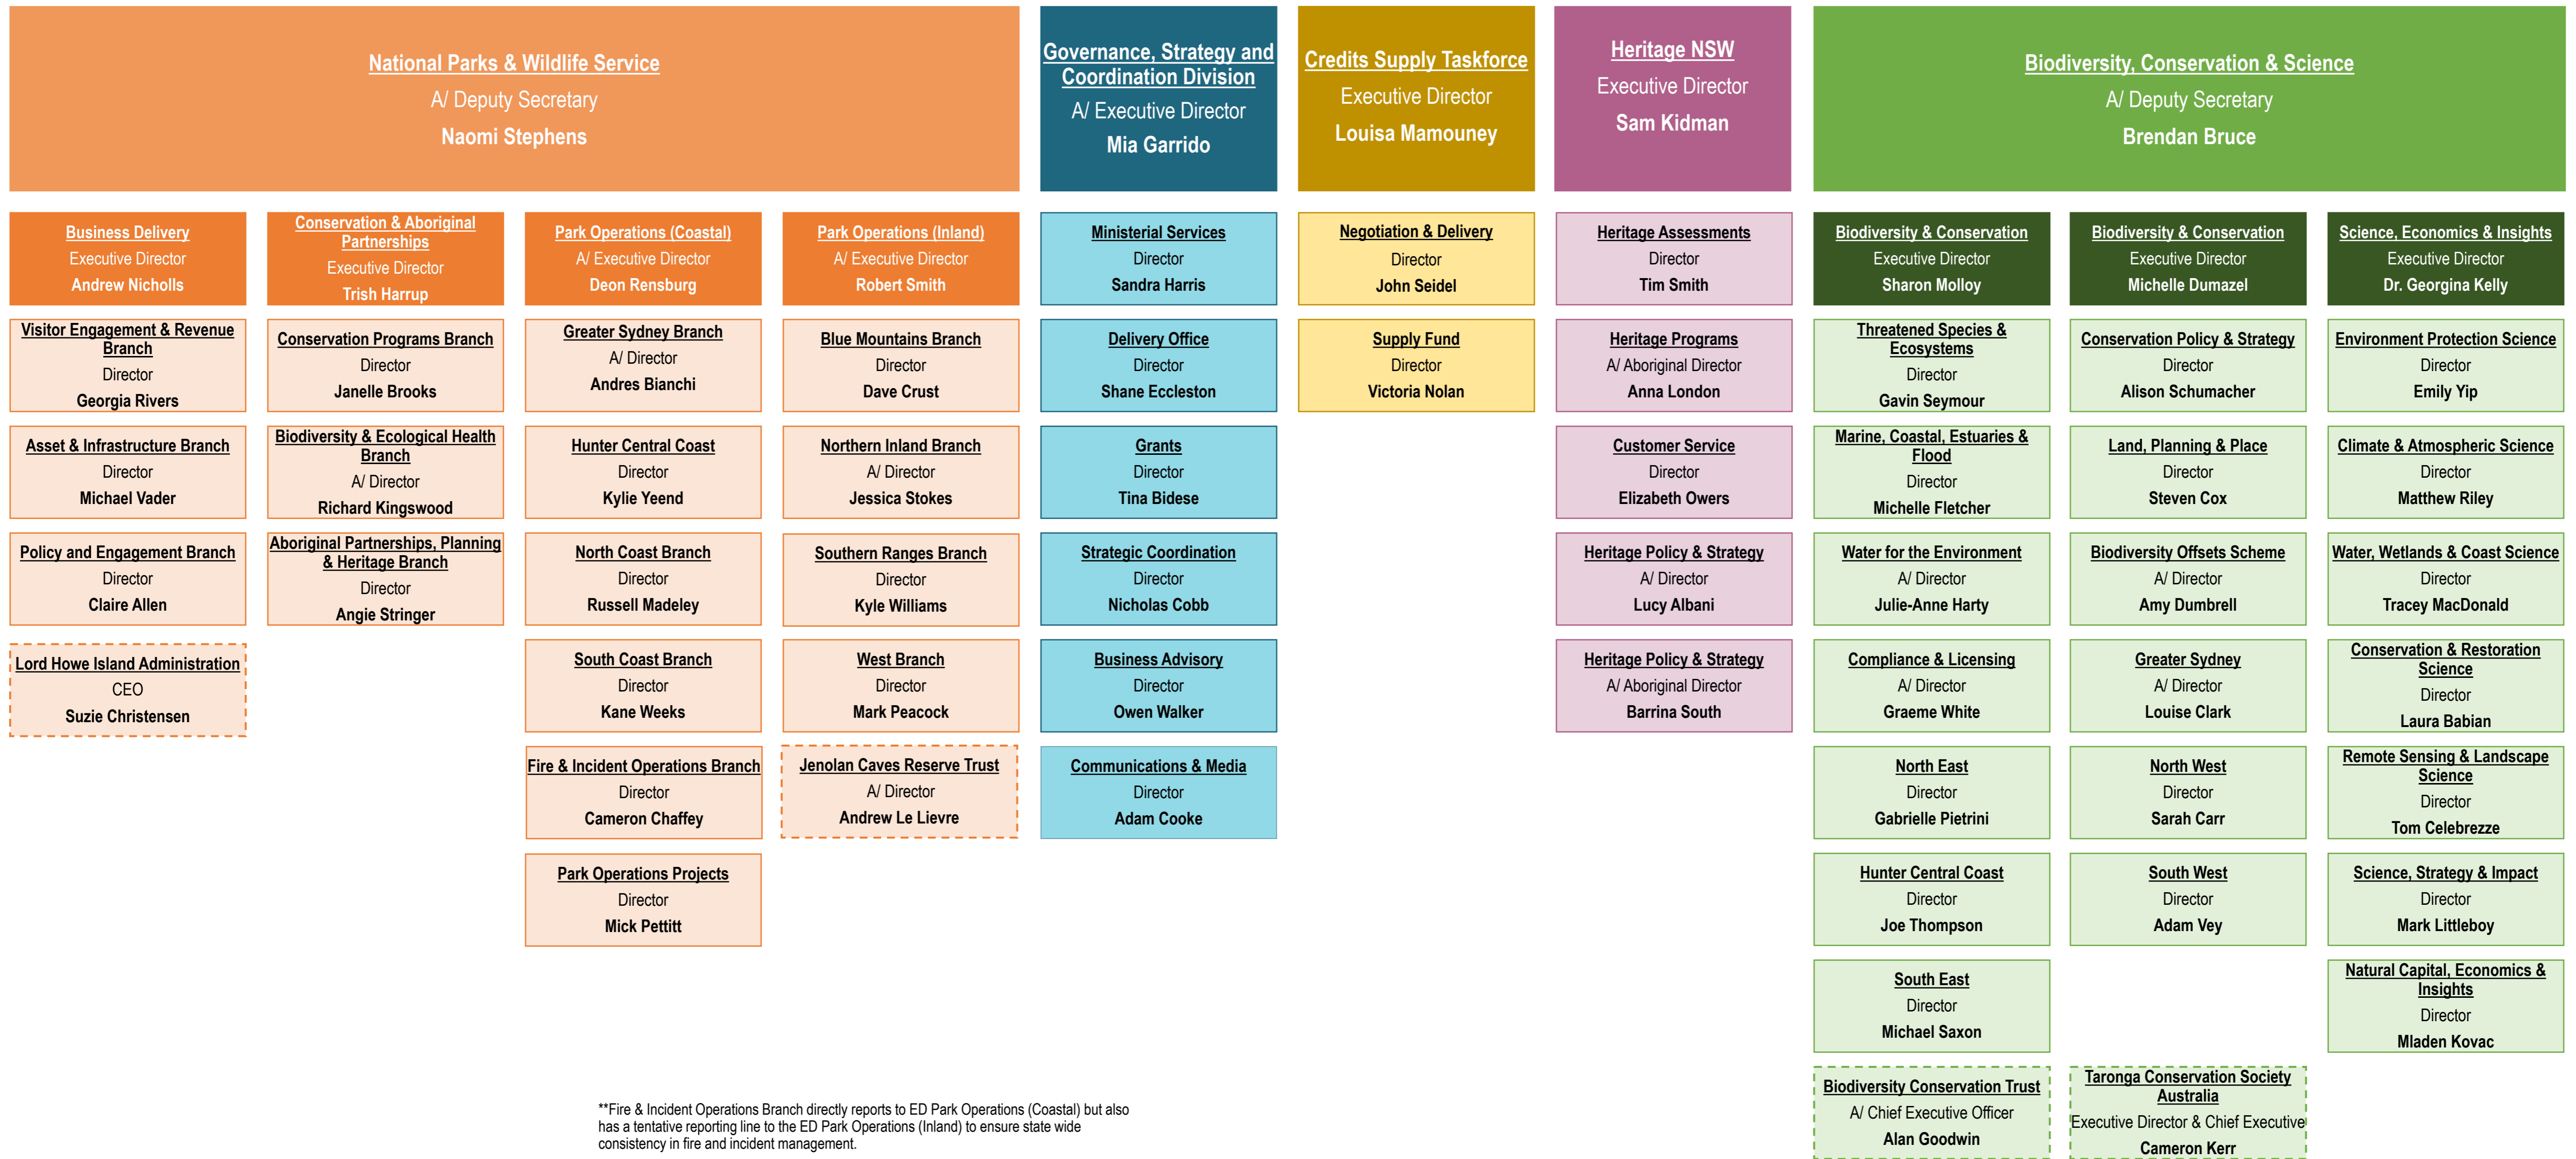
National Parks & Wildlife Service
A/ Deputy Secretary
Naomi Stephens

Governance, Strategy and Coordination Division
A/ Executive Director
Mia Garrido

Credits Supply Taskforce
Executive Director
Louisa Mamouney

Heritage NSW
Executive Director
Sam Kidman

Biodiversity, Conservation & Science
A/ Deputy Secretary
Brendan Bruce

Business Delivery
Executive Director
Andrew Nicholls

Visitor Engagement & Revenue Branch
Director
Georgia Rivers

Asset & Infrastructure Branch
Director
Michael Vader

Policy and Engagement Branch
Director
Claire Allen

Lord Howe Island Administration
CEO
Suzie Christensen

Conservation & Aboriginal Partnerships
Executive Director
Trish Harrup

Conservation Programs Branch
Director
Janelle Brooks

Biodiversity & Ecological Health Branch
A/ Director
Richard Kingswood

Aboriginal Partnerships, Planning & Heritage Branch
Director
Angie Stringer

Park Operations (Coastal)
A/ Executive Director
Deon Rensburg

Greater Sydney Branch
A/ Director
Andres Bianchi

Hunter Central Coast
Director
Kylie Yeend

North Coast Branch
Director
Russell Madeley

South Coast Branch
Director
Kane Weeks

Fire & Incident Operations Branch
Director
Cameron Chaffey

Park Operations Projects
Director
Mick Pettitt

Park Operations (Inland)
A/ Executive Director
Robert Smith

Blue Mountains Branch
Director
Dave Crust

Northern Inland Branch
A/ Director
Jessica Stokes

Southern Ranges Branch
Director
Kyle Williams

West Branch
Director
Mark Peacock

Jenolan Caves Reserve Trust
A/ Director
Andrew Le Lievre

Ministerial Services
Director
Sandra Harris

Delivery Office
Director
Shane Eccleston

Grants
Director
Tina Bidese

Strategic Coordination
Director
Nicholas Cobb

Business Advisory
Director
Owen Walker

Communications & Media
Director
Adam Cooke

Negotiation & Delivery
Director
John Seidel

Supply Fund
Director
Victoria Nolan

Heritage Assessments
Director
Tim Smith

Heritage Programs
A/ Aboriginal Director
Anna London

Customer Service
Director
Elizabeth Owers

Heritage Policy & Strategy
A/ Director
Lucy Albani

Heritage Policy & Strategy
A/ Aboriginal Director
Barrina South

Biodiversity & Conservation
Executive Director
Sharon Molloy

Threatened Species & Ecosystems
Director
Gavin Seymour

Marine, Coastal, Estuaries & Flood
Director
Michelle Fletcher

Water for the Environment
A/ Director
Julie-Anne Harty

Compliance & Licensing
A/ Director
Graeme White

North East
Director
Gabrielle Pietrini

Hunter Central Coast
Director
Joe Thompson

South East
Director
Michael Saxon

Biodiversity Conservation Trust
A/ Chief Executive Officer
Alan Goodwin

Biodiversity & Conservation
Executive Director
Michelle Dumazel

Conservation Policy & Strategy
Director
Alison Schumacher

Land, Planning & Place
Director
Steven Cox

Biodiversity Offsets Scheme
A/ Director
Amy Dumbrell

Greater Sydney
A/ Director
Louise Clark

North West
Director
Sarah Carr

South West
Director
Adam Vey

Taronga Conservation Society Australia
Executive Director & Chief Executive
Cameron Kerr

Science, Economics & Insights
Executive Director
Dr. Georgina Kelly

Environment Protection Science
Director
Emily Yip

Climate & Atmospheric Science
Director
Matthew Riley

Water, Wetlands & Coast Science
Director
Tracey MacDonald

Conservation & Restoration Science
Director
Laura Babian

Remote Sensing & Landscape Science
Director
Tom Celebrezze

Science, Strategy & Impact
Director
Mark Littleboy

Natural Capital, Economics & Insights
Director
Mladen Kovac

**Fire & Incident Operations Branch directly reports to ED Park Operations (Coastal) but also has a tentative reporting line to the ED Park Operations (Inland) to ensure state wide consistency in fire and incident management.